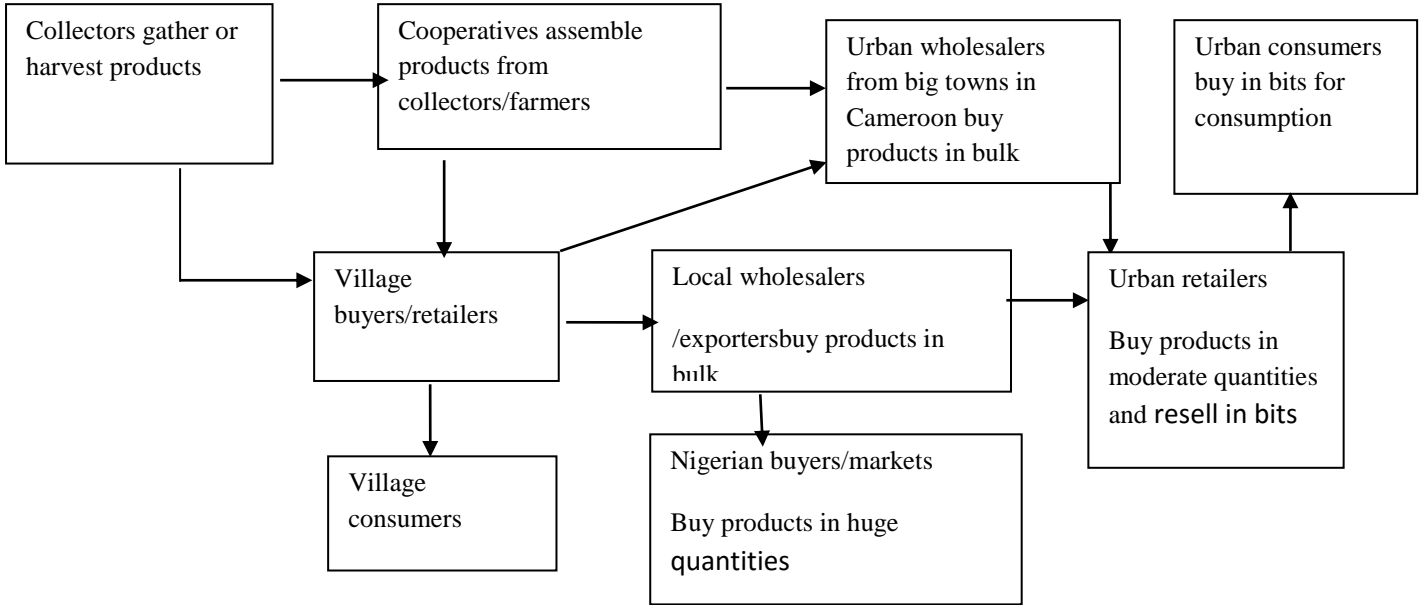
Collectors gather or harvest products

Cooperatives assemble products from collectors/farmers

Urban wholesalers from big towns in Cameroon buy products in bulk

Urban consumers buy in bits for consumption

Village buyers/retailers

Local wholesalers /exportersbuy products in bulk

Urban retailers

Buy products in moderate quantities and resell in bits

Village consumers

Nigerian buyers/markets

Buy products in huge quantities